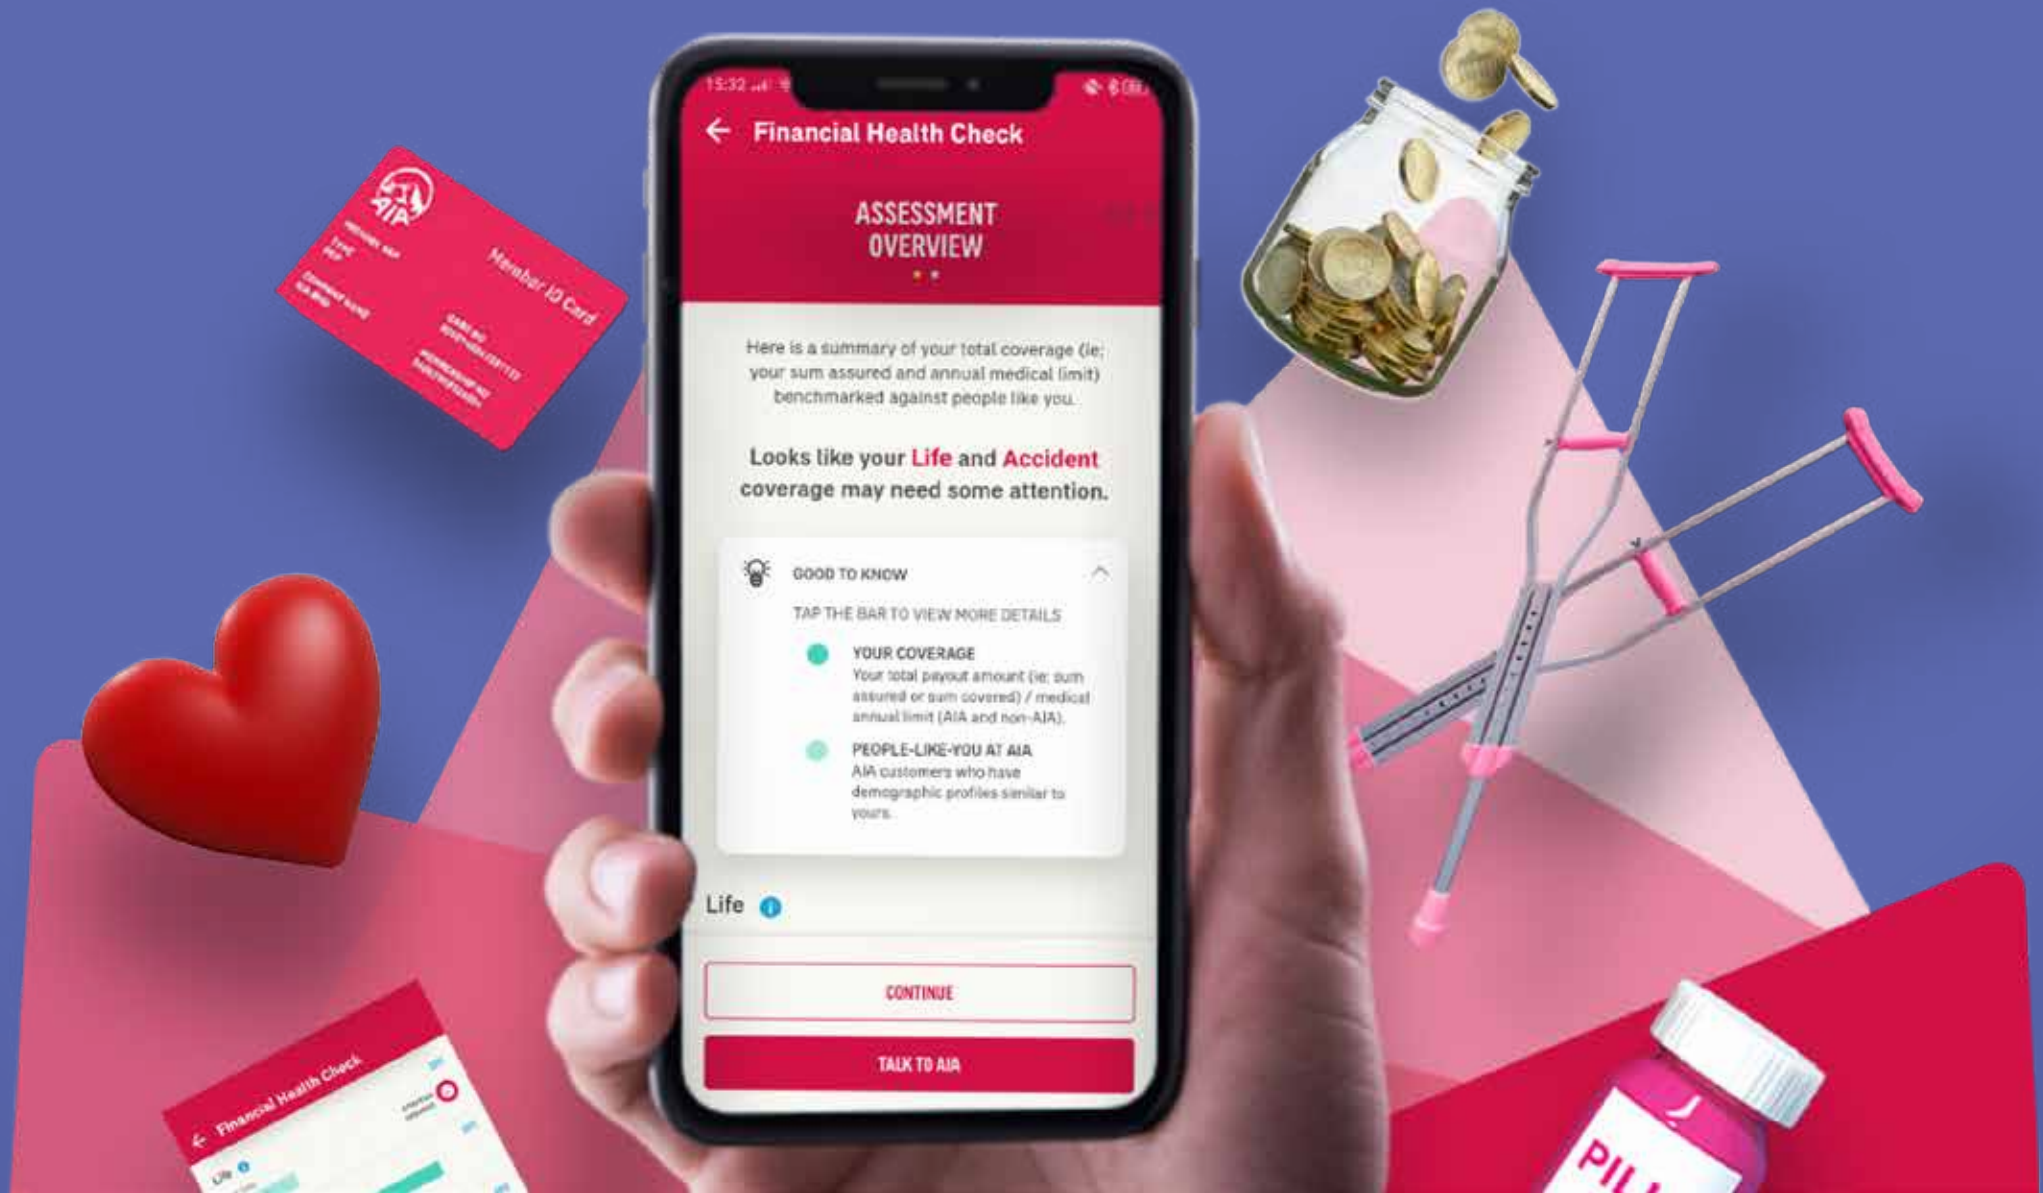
15:32

Financial Health Check

ASSESSMENT OVERVIEW

Here is a summary of your total coverage (ie; your sum assured and annual medical limit) benchmarked against people like you.

Looks like your Life and Accident coverage may need some attention.

GOOD TO KNOW

TAP THE BAR TO VIEW MORE DETAILS

YOUR COVERAGE
Your total payout amount (ie; sum assured or sum covered) / medical annual limit (AIA and non-AIA).

PEOPLE-LIKE-YOU AT AIA
AIA customers who have demographic profiles similar to yours.

Life

CONTINUE

TALK TO AIA

AIA

Member ID Card

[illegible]

Financial Health Check

Life

PIL